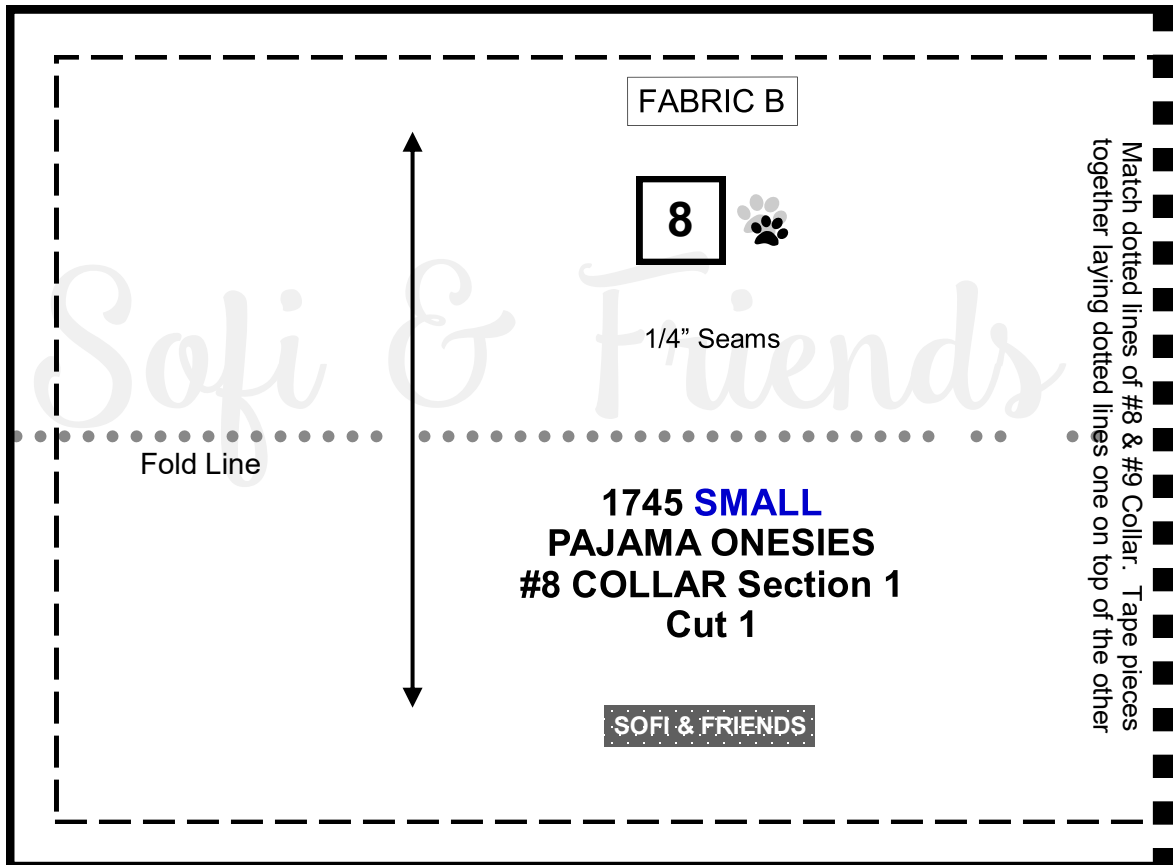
FABRIC B

8

1/4” Seams

Sofi & Friends

Fold Line

1745 SMALL
PAJAMA ONESIES
#8 COLLAR Section 1
Cut 1

SOFI & FRIENDS

Match dotted lines of #8 & #9 Collar. Tape pieces together laying dotted lines one on top of the other